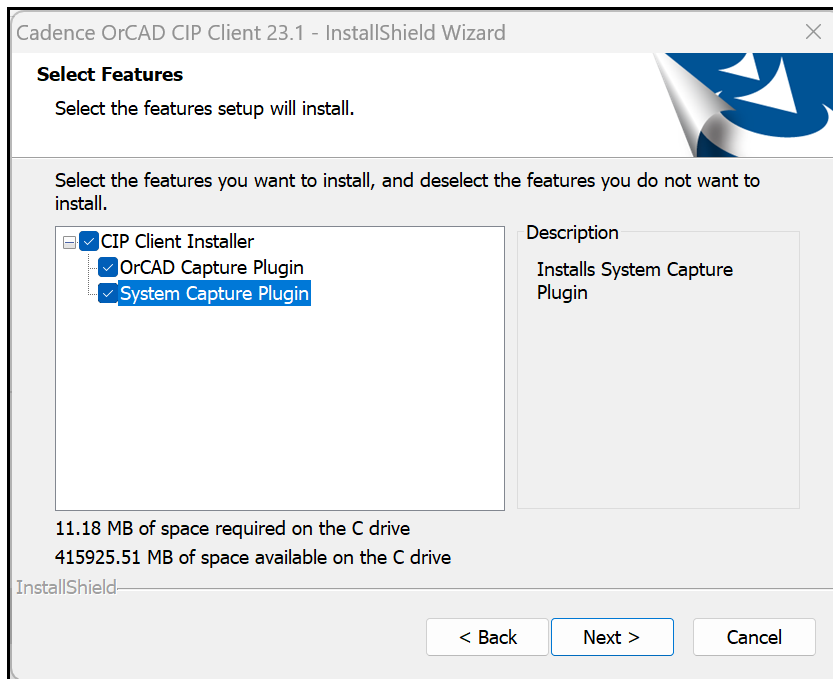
Cadence OrCAD CIP Client 23.1 - InstallShield Wizard

Select Features

Select the features setup will install.

Select the features you want to install, and deselect the features you do not want to install.

CIP Client Installer
OrCAD Capture Plugin
System Capture Plugin

Description

Installs System Capture Plugin

11.18 MB of space required on the C drive
415925.51 MB of space available on the C drive

InstallShield

< Back
Next >
Cancel